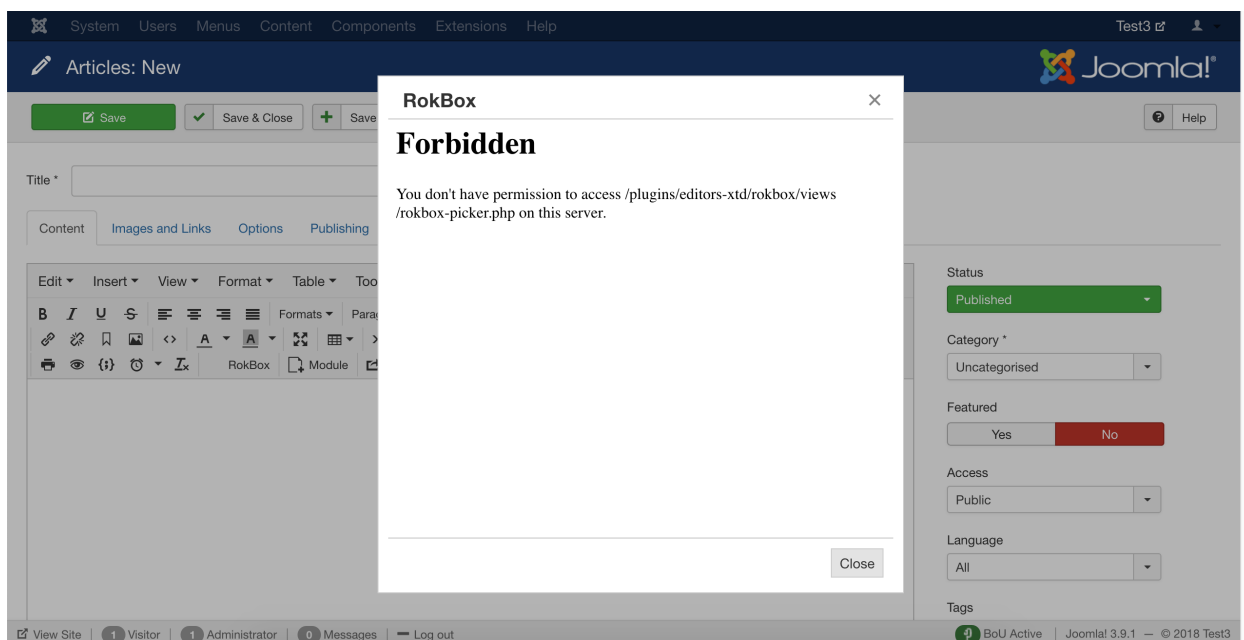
System Users Menus Content Components Extensions Help

Test3

Articles: New

Joomla!®

Save

Save & Close

Save

Help

Title *

Content Images and Links Options Publishing

Edit Insert View Format Table Too

Formats Para

RokBox Module

RokBox

Forbidden

You don't have permission to access /plugins/editors-xtd/rokbox/views /rokbox-picker.php on this server.

Close

Status

Published

Category *

Uncategorised

Featured

Yes No

Access

Public

Language

All

Tags

View Site | 1 Visitor | 1 Administrator | 0 Messages | Log out

0 BoU Active | Joomla! 3.9.1 — © 2018 Test3